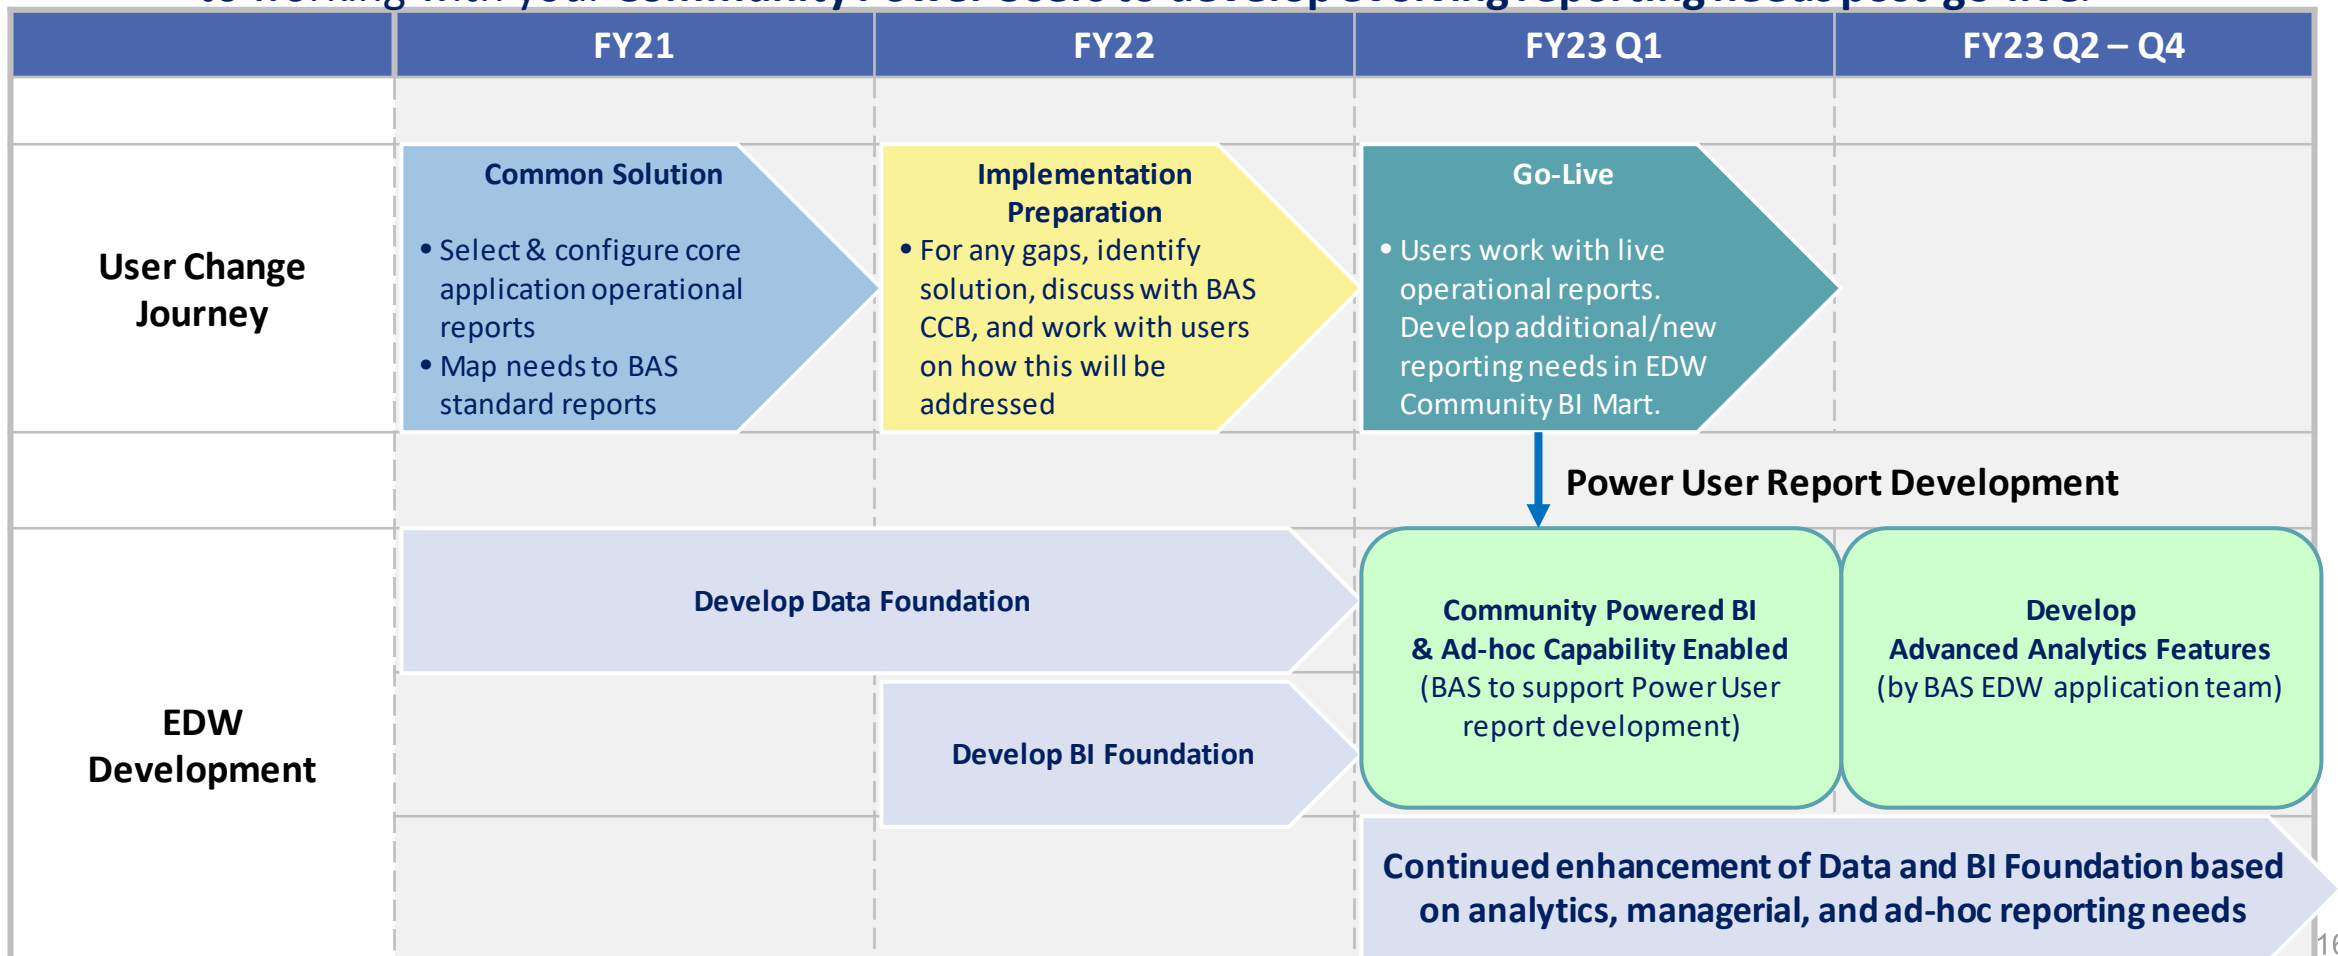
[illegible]

| | FY21 | FY22 | FY23 Q1 | FY23 Q2 – Q4 |
|---|---|---|---|---|

User Change Journey

Common Solution

• Select & configure core application operational reports
• Map needs to BAS standard reports

Implementation Preparation

• For any gaps, identify solution, discuss with BAS CCB, and work with users on how this will be addressed

Go-Live

• Users work with live operational reports. Develop additional/new reporting needs in EDW Community BI Mart.

Power User Report Development

EDW Development

Develop Data Foundation

Develop BI Foundation

Community Powered BI & Ad-hoc Capability Enabled (BAS to support Power User report development)

Develop Advanced Analytics Features (by BAS EDW application team)

Continued enhancement of Data and BI Foundation based on analytics, managerial, and ad-hoc reporting needs

16